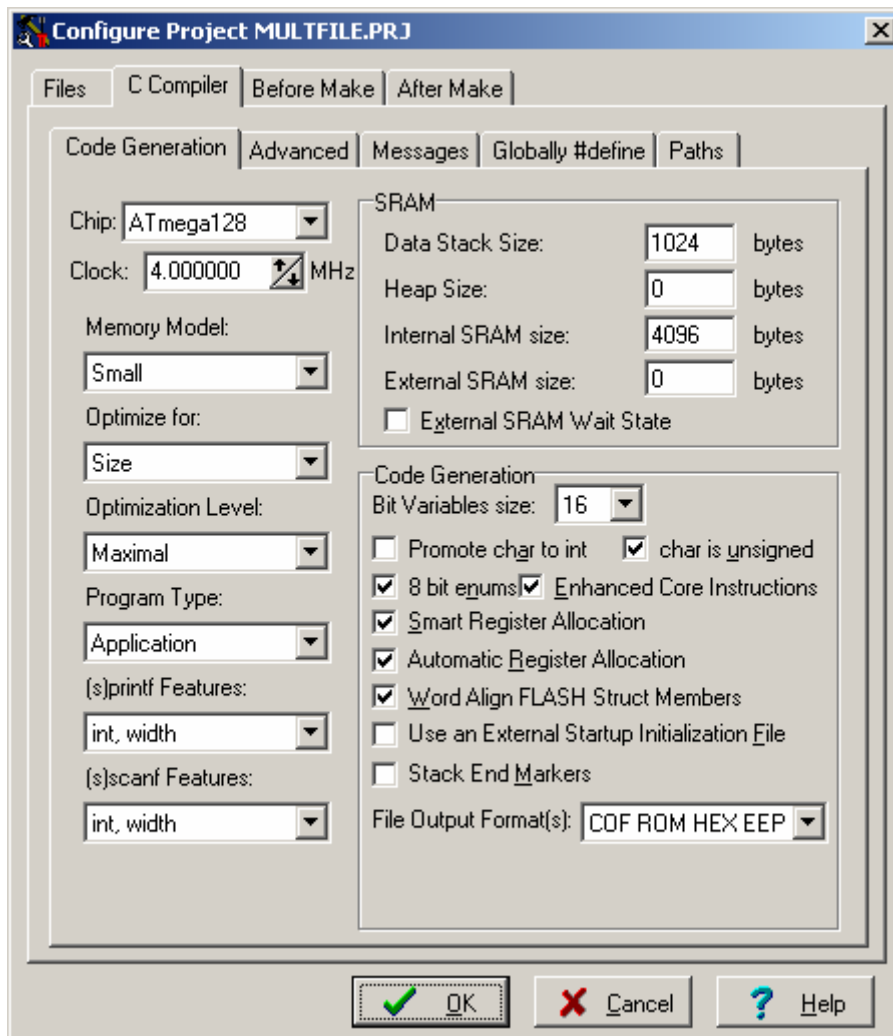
Configure Project MULTFILE.PRJ

Files | C Compiler | Before Make | After Make

Code Generation | Advanced | Messages | Globally #define | Paths

Chip: ATmega128
Clock: 4.000000 MHz

Memory Model:
Small
Optimize for:
Size
Optimization Level:
Maximal
Program Type:
Application
(s)printf Features:
int, width
(s)scanf Features:
int, width

SRAM
Data Stack Size: 1024 bytes
Heap Size: 0 bytes
Internal SRAM size: 4096 bytes
External SRAM size: 0 bytes
External SRAM Wait State

Code Generation
Bit Variables size: 16
Promote char to int
char is unsigned
8 bit enums
Enhanced Core Instructions
Smart Register Allocation
Automatic Register Allocation
Word Align FLASH Struct Members
Use an External Startup Initialization File
Stack End Markers
File Output Format(s): COF ROM HEX EEP

OK
Cancel
Help